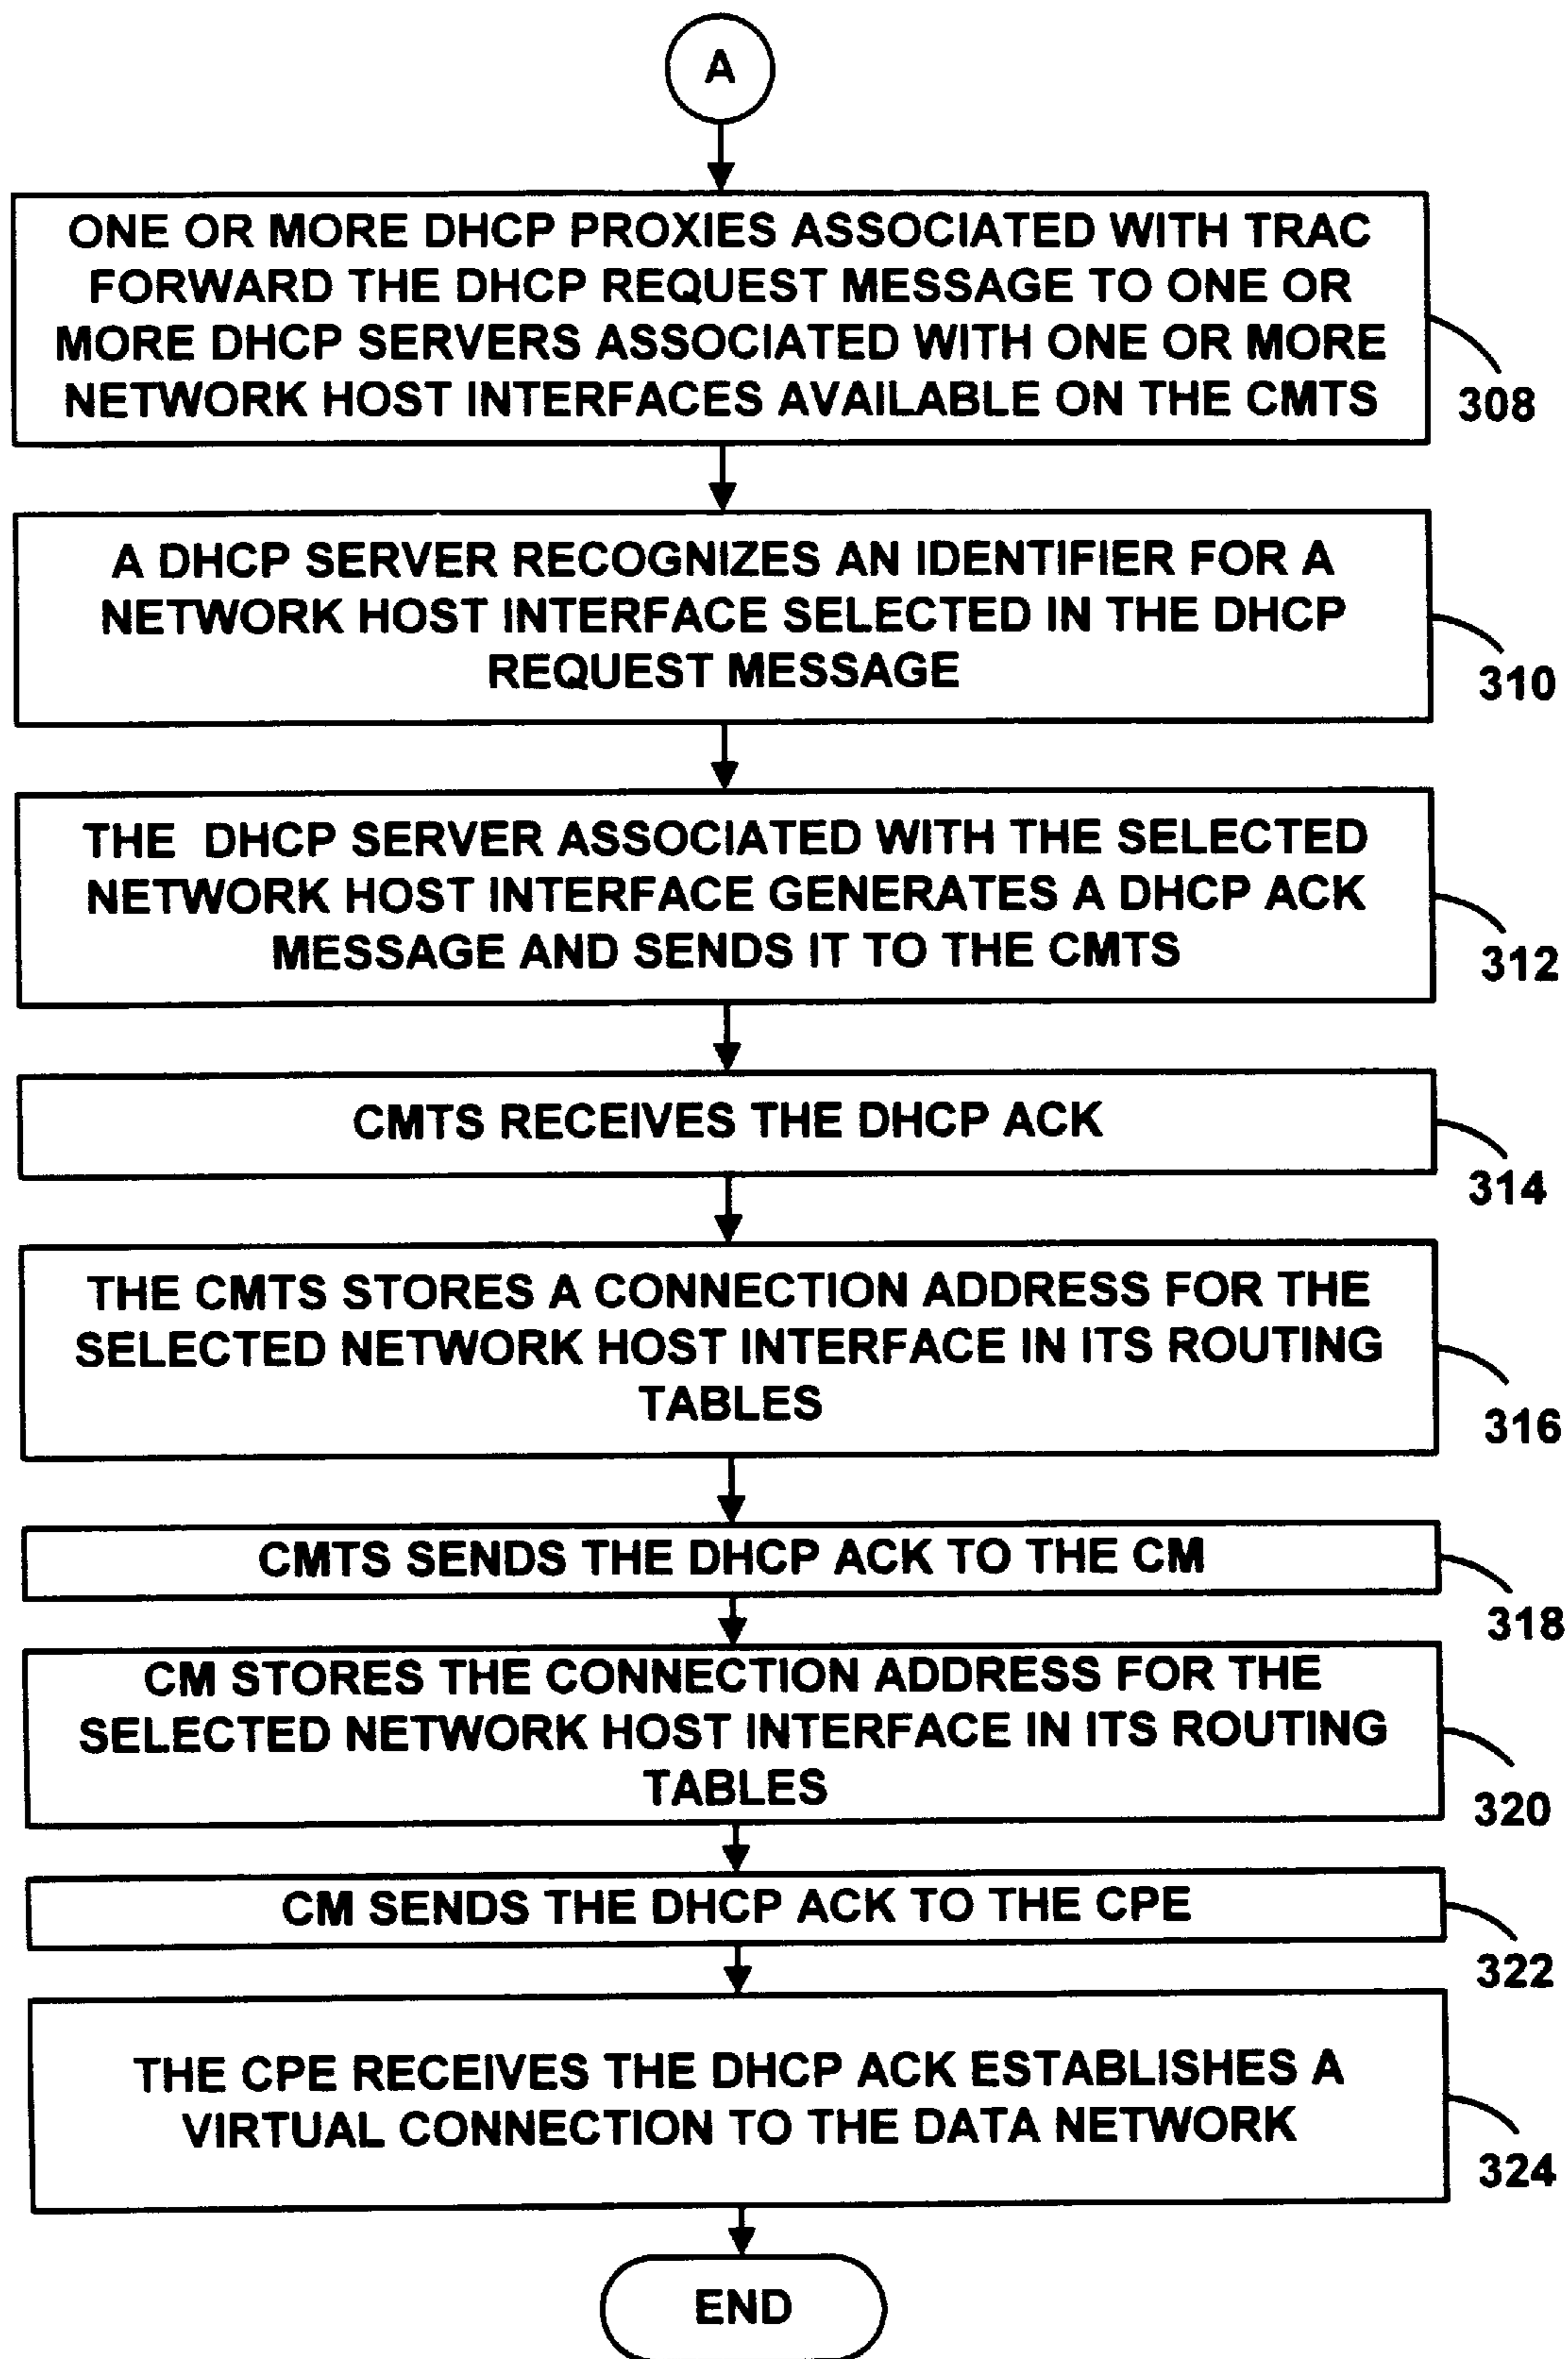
A

ONE OR MORE DHCP PROXIES ASSOCIATED WITH TRAC FORWARD THE DHCP REQUEST MESSAGE TO ONE OR MORE DHCP SERVERS ASSOCIATED WITH ONE OR MORE NETWORK HOST INTERFACES AVAILABLE ON THE CMTS

308

A DHCP SERVER RECOGNIZES AN IDENTIFIER FOR A NETWORK HOST INTERFACE SELECTED IN THE DHCP REQUEST MESSAGE

310

THE DHCP SERVER ASSOCIATED WITH THE SELECTED NETWORK HOST INTERFACE GENERATES A DHCP ACK MESSAGE AND SENDS IT TO THE CMTS

312

CMTS RECEIVES THE DHCP ACK

314

THE CMTS STORES A CONNECTION ADDRESS FOR THE SELECTED NETWORK HOST INTERFACE IN ITS ROUTING TABLES

316

CMTS SENDS THE DHCP ACK TO THE CM

318

CM STORES THE CONNECTION ADDRESS FOR THE SELECTED NETWORK HOST INTERFACE IN ITS ROUTING TABLES

320

CM SENDS THE DHCP ACK TO THE CPE

322

THE CPE RECEIVES THE DHCP ACK ESTABLISHES A VIRTUAL CONNECTION TO THE DATA NETWORK

324

END